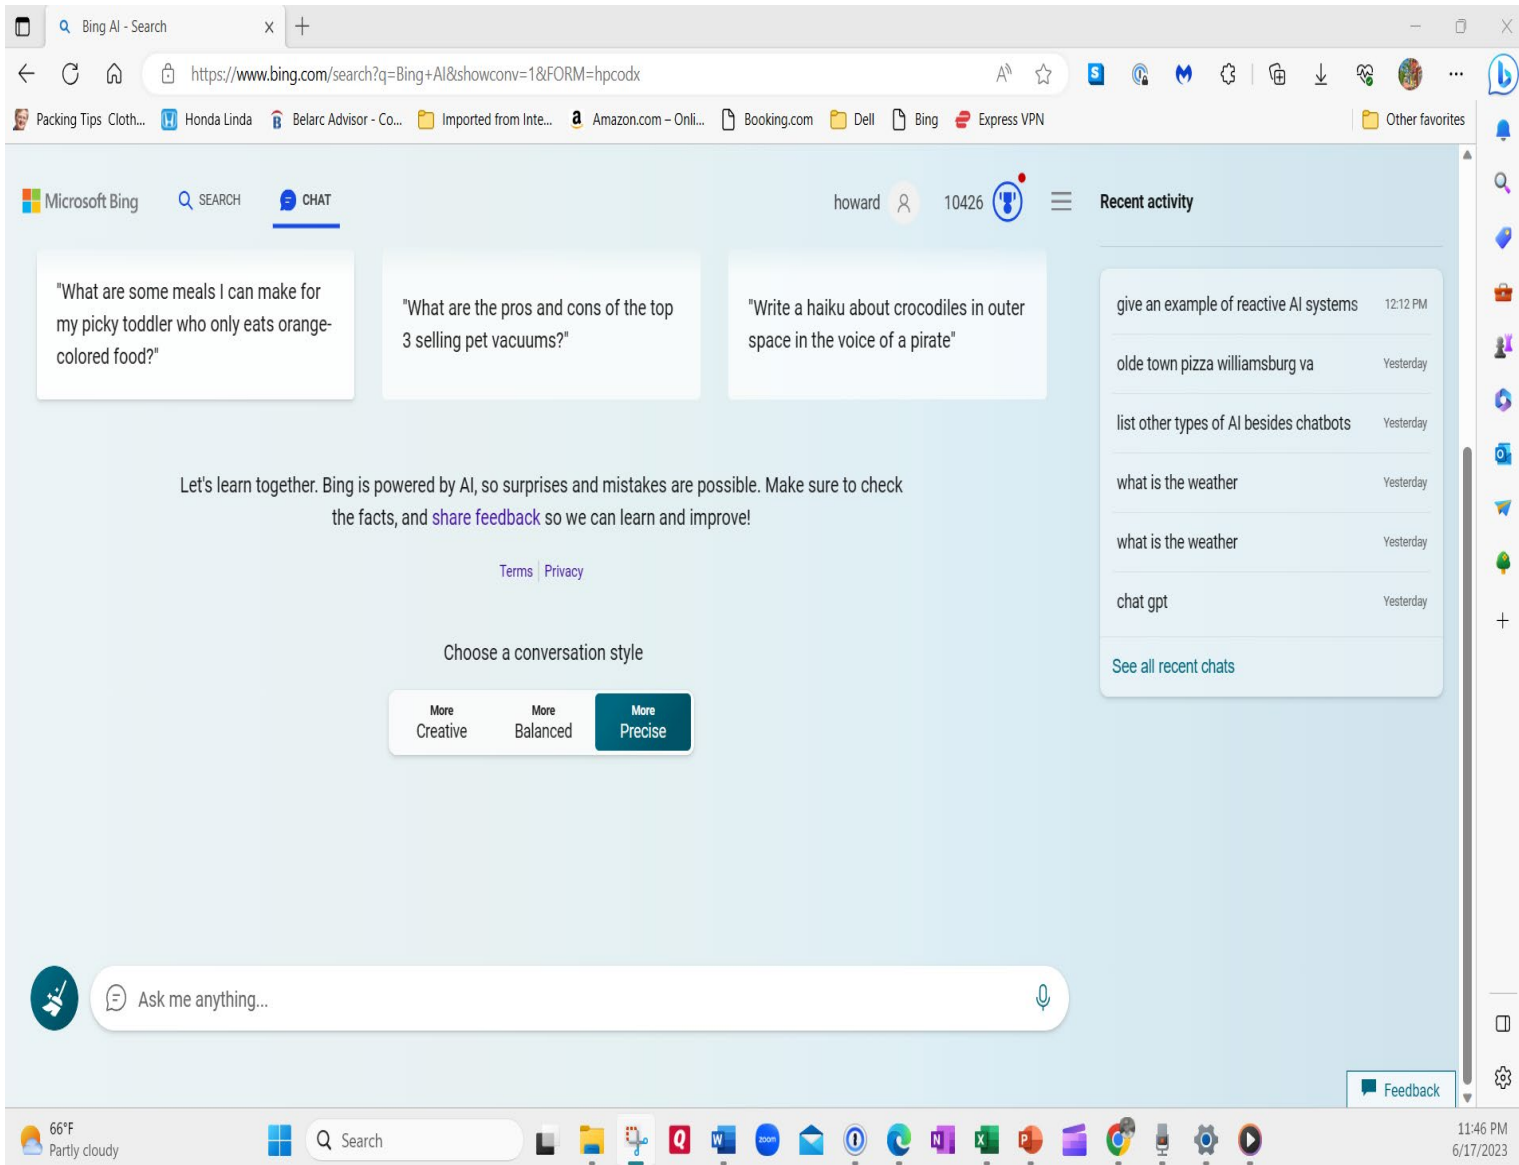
Bing AI - Search

https://www.bing.com/search?q=Bing+AI&showconv=1&FORM=hpcodx

Packing Tips Cloth... Honda Linda Belarc Advisor - Co... Imported from Inte... Amazon.com – Onli... Booking.com Dell Bing Express VPN Other favorites

Microsoft Bing SEARCH CHAT howard 10426

Recent activity

"What are some meals I can make for my picky toddler who only eats orange-colored food?"

"What are the pros and cons of the top 3 selling pet vacuums?"

"Write a haiku about crocodiles in outer space in the voice of a pirate"

| give an example of reactive AI systems | 12:12 PM |
|---|---|
| olde town pizza williamsburg va | Yesterday |
| list other types of AI besides chatbots | Yesterday |
| what is the weather | Yesterday |
| what is the weather | Yesterday |
| chat gpt | Yesterday |

See all recent chats

Let's learn together. Bing is powered by AI, so surprises and mistakes are possible. Make sure to check the facts, and share feedback so we can learn and improve!

Terms | Privacy

Choose a conversation style

More Creative More Balanced More Precise

Ask me anything...

Feedback

66°F Partly cloudy

Search

11:46 PM 6/17/2023